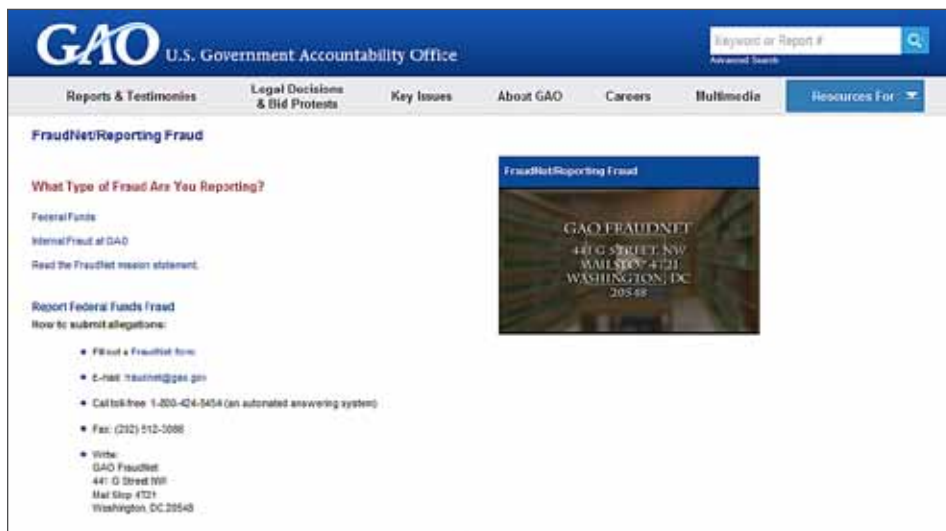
GAO U.S. Government Accountability Office

Keyword or Report #
Advanced Search

Reports & Testimonies
Legal Decisions & Bid Protests
Key Issues
About GAO
Careers
Multimedia
Resources For

FraudNet/Reporting Fraud

What Type of Fraud Are You Reporting?

Federal Funds

Internal Fraud at GAO

Read the FraudNet mission statement.

Report Federal Funds Fraud
How to submit allegations:

- Fill out a FraudNet form
- E-mail: fraudnet@gao.gov
- Call toll-free: 1-800-424-5454 (an automated answering system)
- Fax: (202) 512-3086
- Write:
GAO FraudNet
441 G Street NW
Mail Stop 4T21
Washington, DC 20548

FraudNet/Reporting Fraud

GAO FRAUDNET
441 G STREET, NW
MAILSTOP 4T21
WASHINGTON, DC
20548